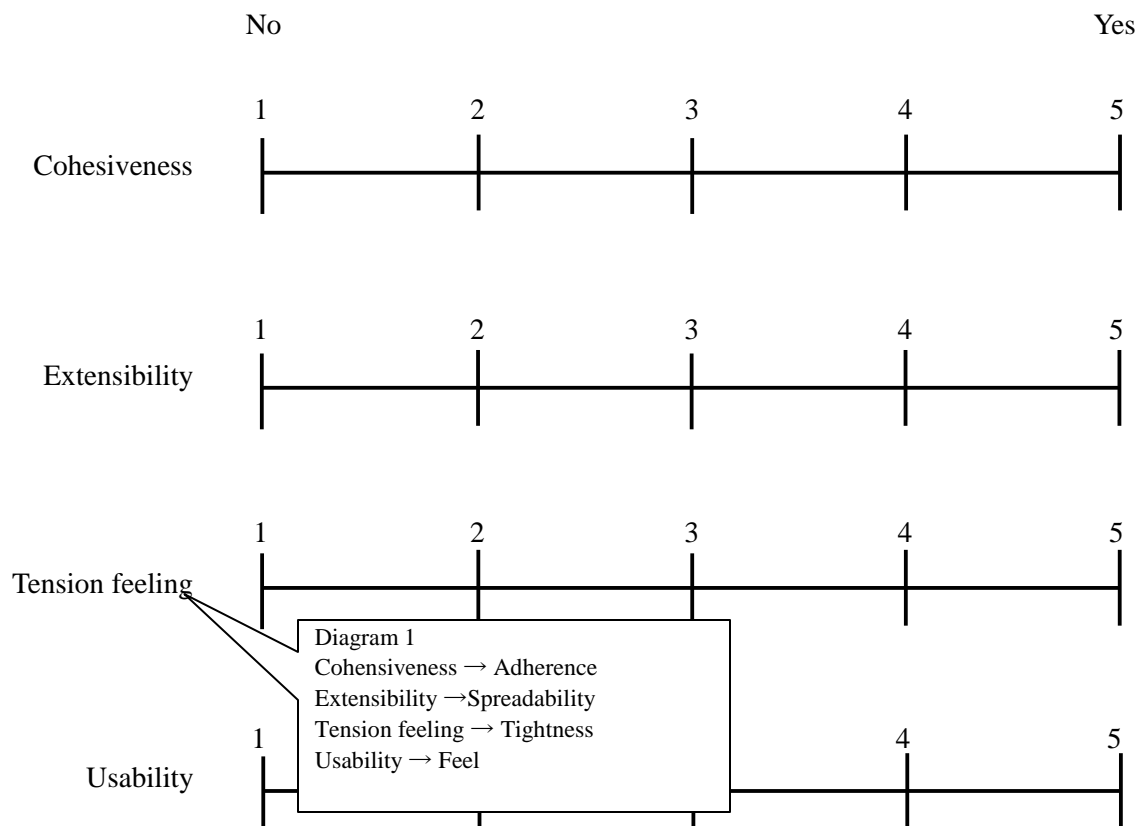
No Yes

Cohesiveness 1 2 3 4 5

Extensibility 1 2 3 4 5

Tension feeling 1 2 3 4 5

Diagram 1
Cohensiveness → Adherence
Extensibility →Spreadability
Tension feeling → Tightness
Usability → Feel

Usability 1 4 5